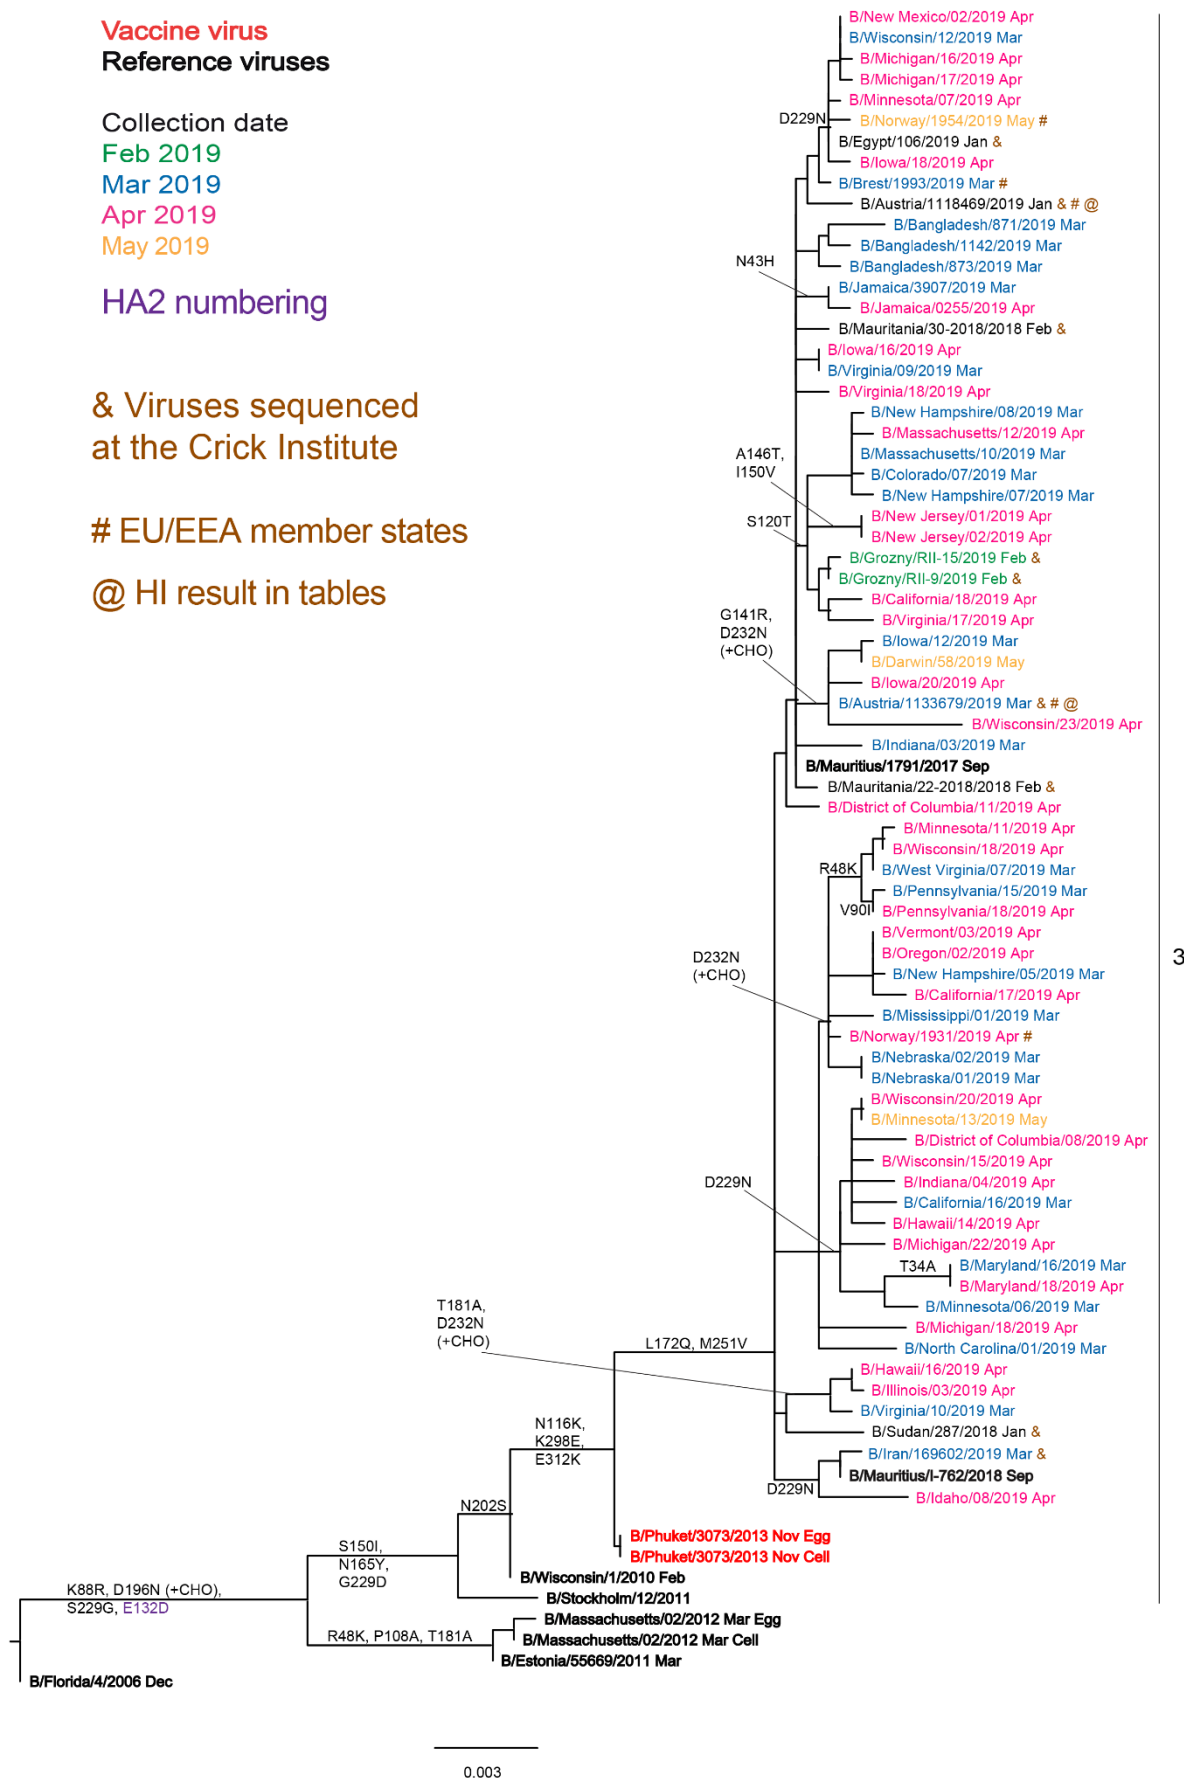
Vaccine virus
Reference viruses

Collection date
Feb 2019
Mar 2019
Apr 2019
May 2019

HA2 numbering

& Viruses sequenced at the Crick Institute

# EU/EEA member states

@ HI result in tables

B/New Mexico/02/2019 Apr
B/Wisconsin/12/2019 Mar
B/Michigan/16/2019 Apr
B/Michigan/17/2019 Apr
B/Minnesota/07/2019 Apr
D229N
B/Norway/1954/2019 May #
B/Egypt/106/2019 Jan &
B/Iowa/18/2019 Apr
B/Brest/1993/2019 Mar #
B/Austria/1118469/2019 Jan & # @
B/Bangladesh/871/2019 Mar
B/Bangladesh/1142/2019 Mar
N43H
B/Bangladesh/873/2019 Mar
B/Jamaica/3907/2019 Mar
B/Jamaica/0255/2019 Apr
B/Mauritania/30-2018/2018 Feb &
B/Iowa/16/2019 Apr
B/Virginia/09/2019 Mar
B/Virginia/18/2019 Apr
B/New Hampshire/08/2019 Mar
B/Massachusetts/12/2019 Apr
B/Massachusetts/10/2019 Mar
A146T, I150V
B/Colorado/07/2019 Mar
B/New Hampshire/07/2019 Mar
S120T
B/New Jersey/01/2019 Apr
B/New Jersey/02/2019 Apr
B/Grozny/RII-15/2019 Feb &
B/Grozny/RII-9/2019 Feb &
B/California/18/2019 Apr
B/Virginia/17/2019 Apr
G141R, D232N (+CHO)
B/Iowa/12/2019 Mar
B/Darwin/58/2019 May
B/Iowa/20/2019 Apr
B/Austria/1133679/2019 Mar & # @
B/Wisconsin/23/2019 Apr
B/Indiana/03/2019 Mar
B/Mauritius/1791/2017 Sep
B/Mauritania/22-2018/2018 Feb &
B/District of Columbia/11/2019 Apr
B/Minnesota/11/2019 Apr
B/Wisconsin/18/2019 Apr
R48K
B/West Virginia/07/2019 Mar
B/Pennsylvania/15/2019 Mar
V90I
B/Pennsylvania/18/2019 Apr
B/Vermont/03/2019 Apr
B/Oregon/02/2019 Apr
D232N (+CHO)
B/New Hampshire/05/2019 Mar
B/California/17/2019 Apr
B/Mississippi/01/2019 Mar
B/Norway/1931/2019 Apr #
B/Nebraska/02/2019 Mar
B/Nebraska/01/2019 Mar
B/Wisconsin/20/2019 Apr
B/Minnesota/13/2019 May
B/District of Columbia/08/2019 Apr
B/Wisconsin/15/2019 Apr
D229N
B/Indiana/04/2019 Apr
B/California/16/2019 Mar
B/Hawaii/14/2019 Apr
B/Michigan/22/2019 Apr
T34A
B/Maryland/16/2019 Mar
B/Maryland/18/2019 Apr
B/Minnesota/06/2019 Mar
T181A, D232N (+CHO)
B/Michigan/18/2019 Apr
L172Q, M251V
B/North Carolina/01/2019 Mar
B/Hawaii/16/2019 Apr
B/Illinois/03/2019 Apr
B/Virginia/10/2019 Mar
N116K, K298E, E312K
B/Sudan/287/2018 Jan &
B/Iran/169602/2019 Mar &
B/Mauritius/I-762/2018 Sep
D229N
B/Idaho/08/2019 Apr
N202S
B/Phuket/3073/2013 Nov Egg
B/Phuket/3073/2013 Nov Cell
S150I, N165Y, G229D
B/Wisconsin/1/2010 Feb
B/Stockholm/12/2011
K88R, D196N (+CHO), S229G, E132D
B/Massachusetts/02/2012 Mar Egg
R48K, P108A, T181A
B/Massachusetts/02/2012 Mar Cell
B/Estonia/55669/2011 Mar
B/Florida/4/2006 Dec
3
0.003